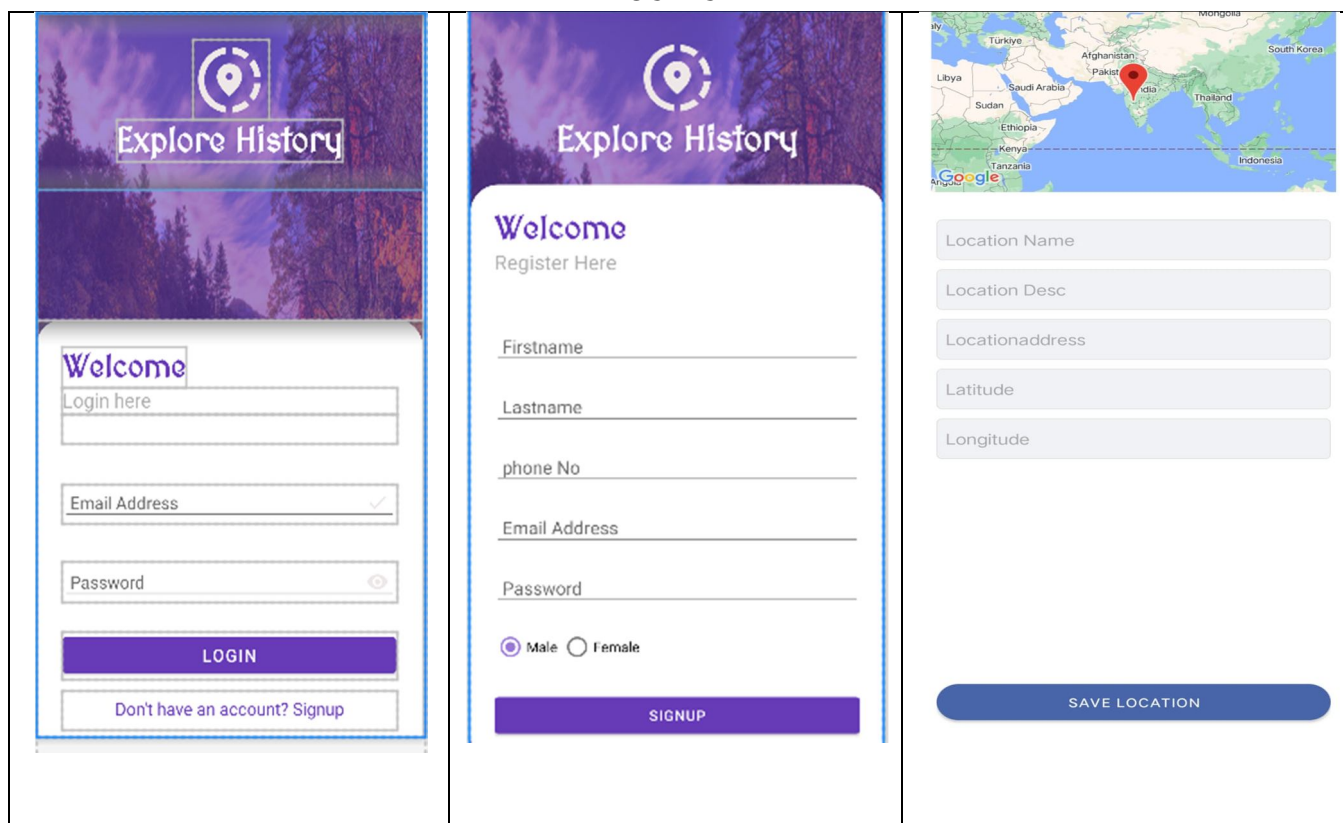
Explore History

Welcome

Login here

Email Address

Password

LOGIN

Don't have an account? Signup

Explore History

Welcome

Register Here

Firstname

Lastname

phone No

Email Address

Password

Male Female

SIGNUP

Mongolia

Türkiye

Afghanistan

South Korea

Libya

Saudi Arabia

Pakist

India

Thailand

Sudan

Ethiopia

Kenya

Tanzania

Indonesia

Angol

Google

Location Name

Location Desc

Locationaddress

Latitude

Longitude

SAVE LOCATION